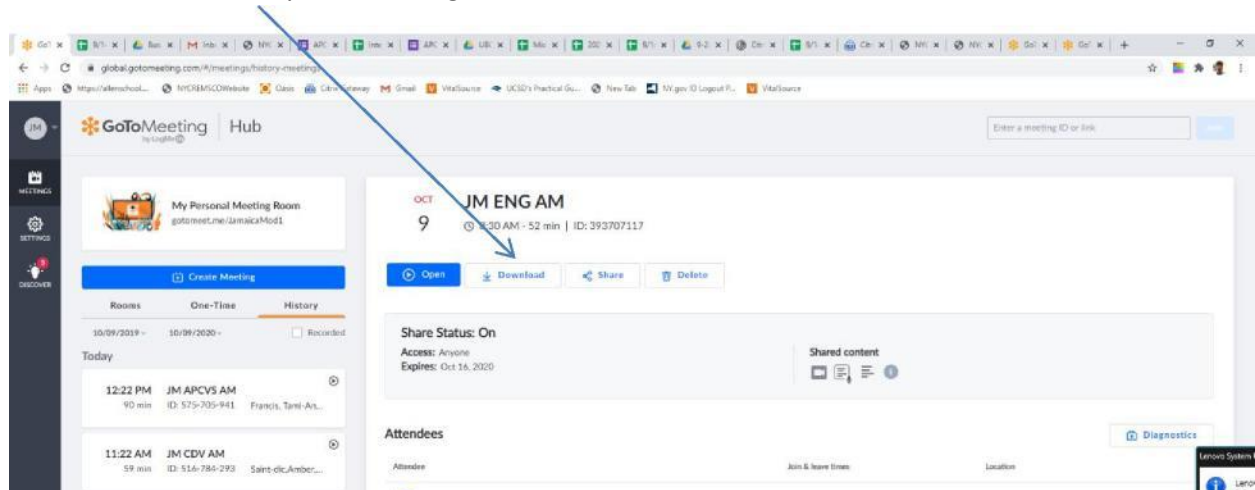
global.gotomeeting.com/#/meetings/history-meetings

Apps  https://allenschool...  NYCREMSCOWebsite  Class  Citrix Gateway  Gmail  VitalSource  UCSD's Practical Gu...  New Tab  NY.gov ID Logout P...  VitalSource

JM

GoToMeeting | Hub

Enter a meeting ID or link

MEETINGS

SETTINGS

DISCOVER

My Personal Meeting Room
gotomeet.me/JamaicaMod1

Create Meeting

Rooms  One-Time  History

10/09/2019 -  10/09/2020 -  Recorded

Today

12:22 PM  JM APCVS AM
90 min  ID: 575-705-941  Francis, Tami-An...

11:22 AM  JM CDV AM
59 min  ID: 516-784-293  Saint-elic,Amber,...

OCT
9

JM ENG AM

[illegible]:30 AM - 52 min | ID: 393707117

Open  Download  Share  Delete

Share Status: On
Access: Anyone
Expires: Oct 16, 2020

Shared content

Attendees

Diagnostics

Attendee  Join & leave times  Location

Lenovo System
Lenov